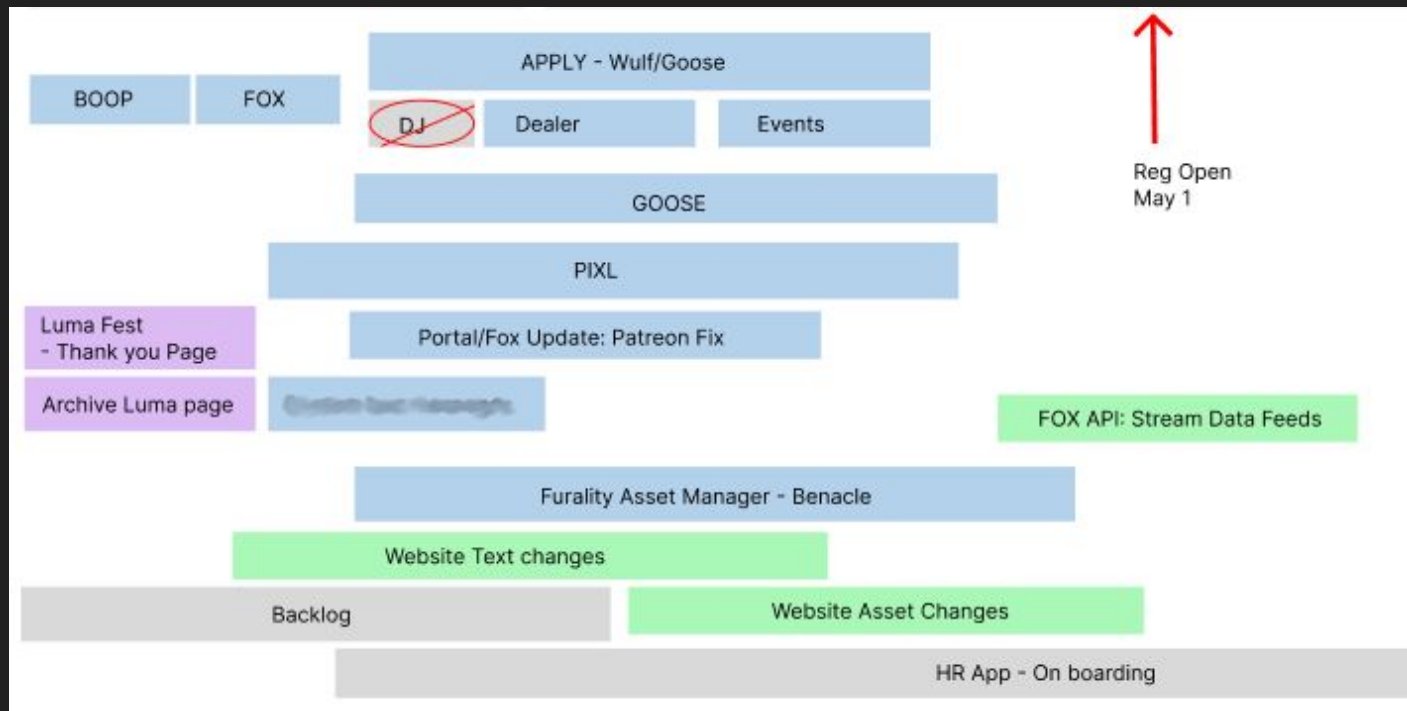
APPLY - Wulf/Goose

BOOP

FOX

DJ

Dealer

Events

Reg Open
May 1

GOOSE

PIXL

Luma Fest
- Thank you Page

Portal/Fox Update: Patreon Fix

Archive Luma page

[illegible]

FOX API: Stream Data Feeds

Furality Asset Manager - Benacle

Website Text changes

Backlog

Website Asset Changes

HR App - On boarding